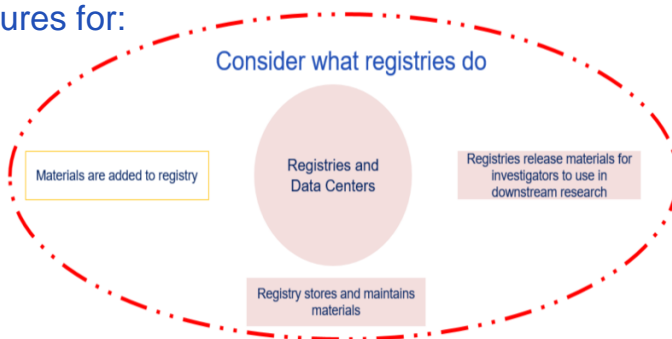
ures for:

Consider what registries do

Materials are added to registry

Registries and Data Centers

Registries release materials for investigators to use in downstream research

Registry stores and maintains materials